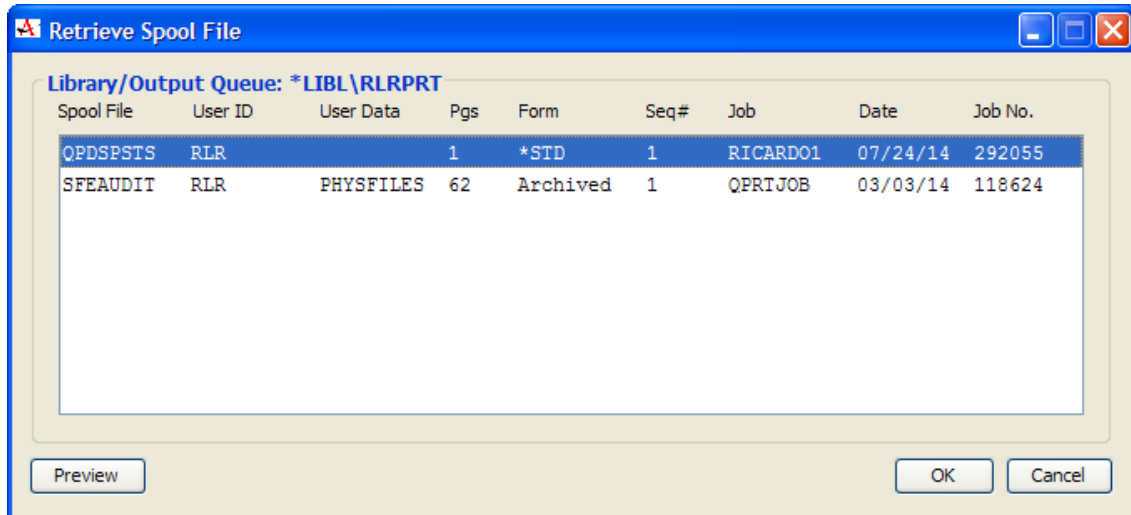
Retrieve Spool File

Library/Output Queue: *LIBL\RLRPRT

| Spool File | User ID | User Data | Pgs | Form | Seq# | Job | Date | Job No. |
|---|---|---|---|---|---|---|---|---|
| QPDSPSTS | RLR | | 1 | *STD | 1 | RICARDO1 | 07/24/14 | 292055 |
| SFEAUDIT | RLR | PHYSFILES | 62 | Archived | 1 | QPRTJOB | 03/03/14 | 118624 |

Preview

OK

Cancel